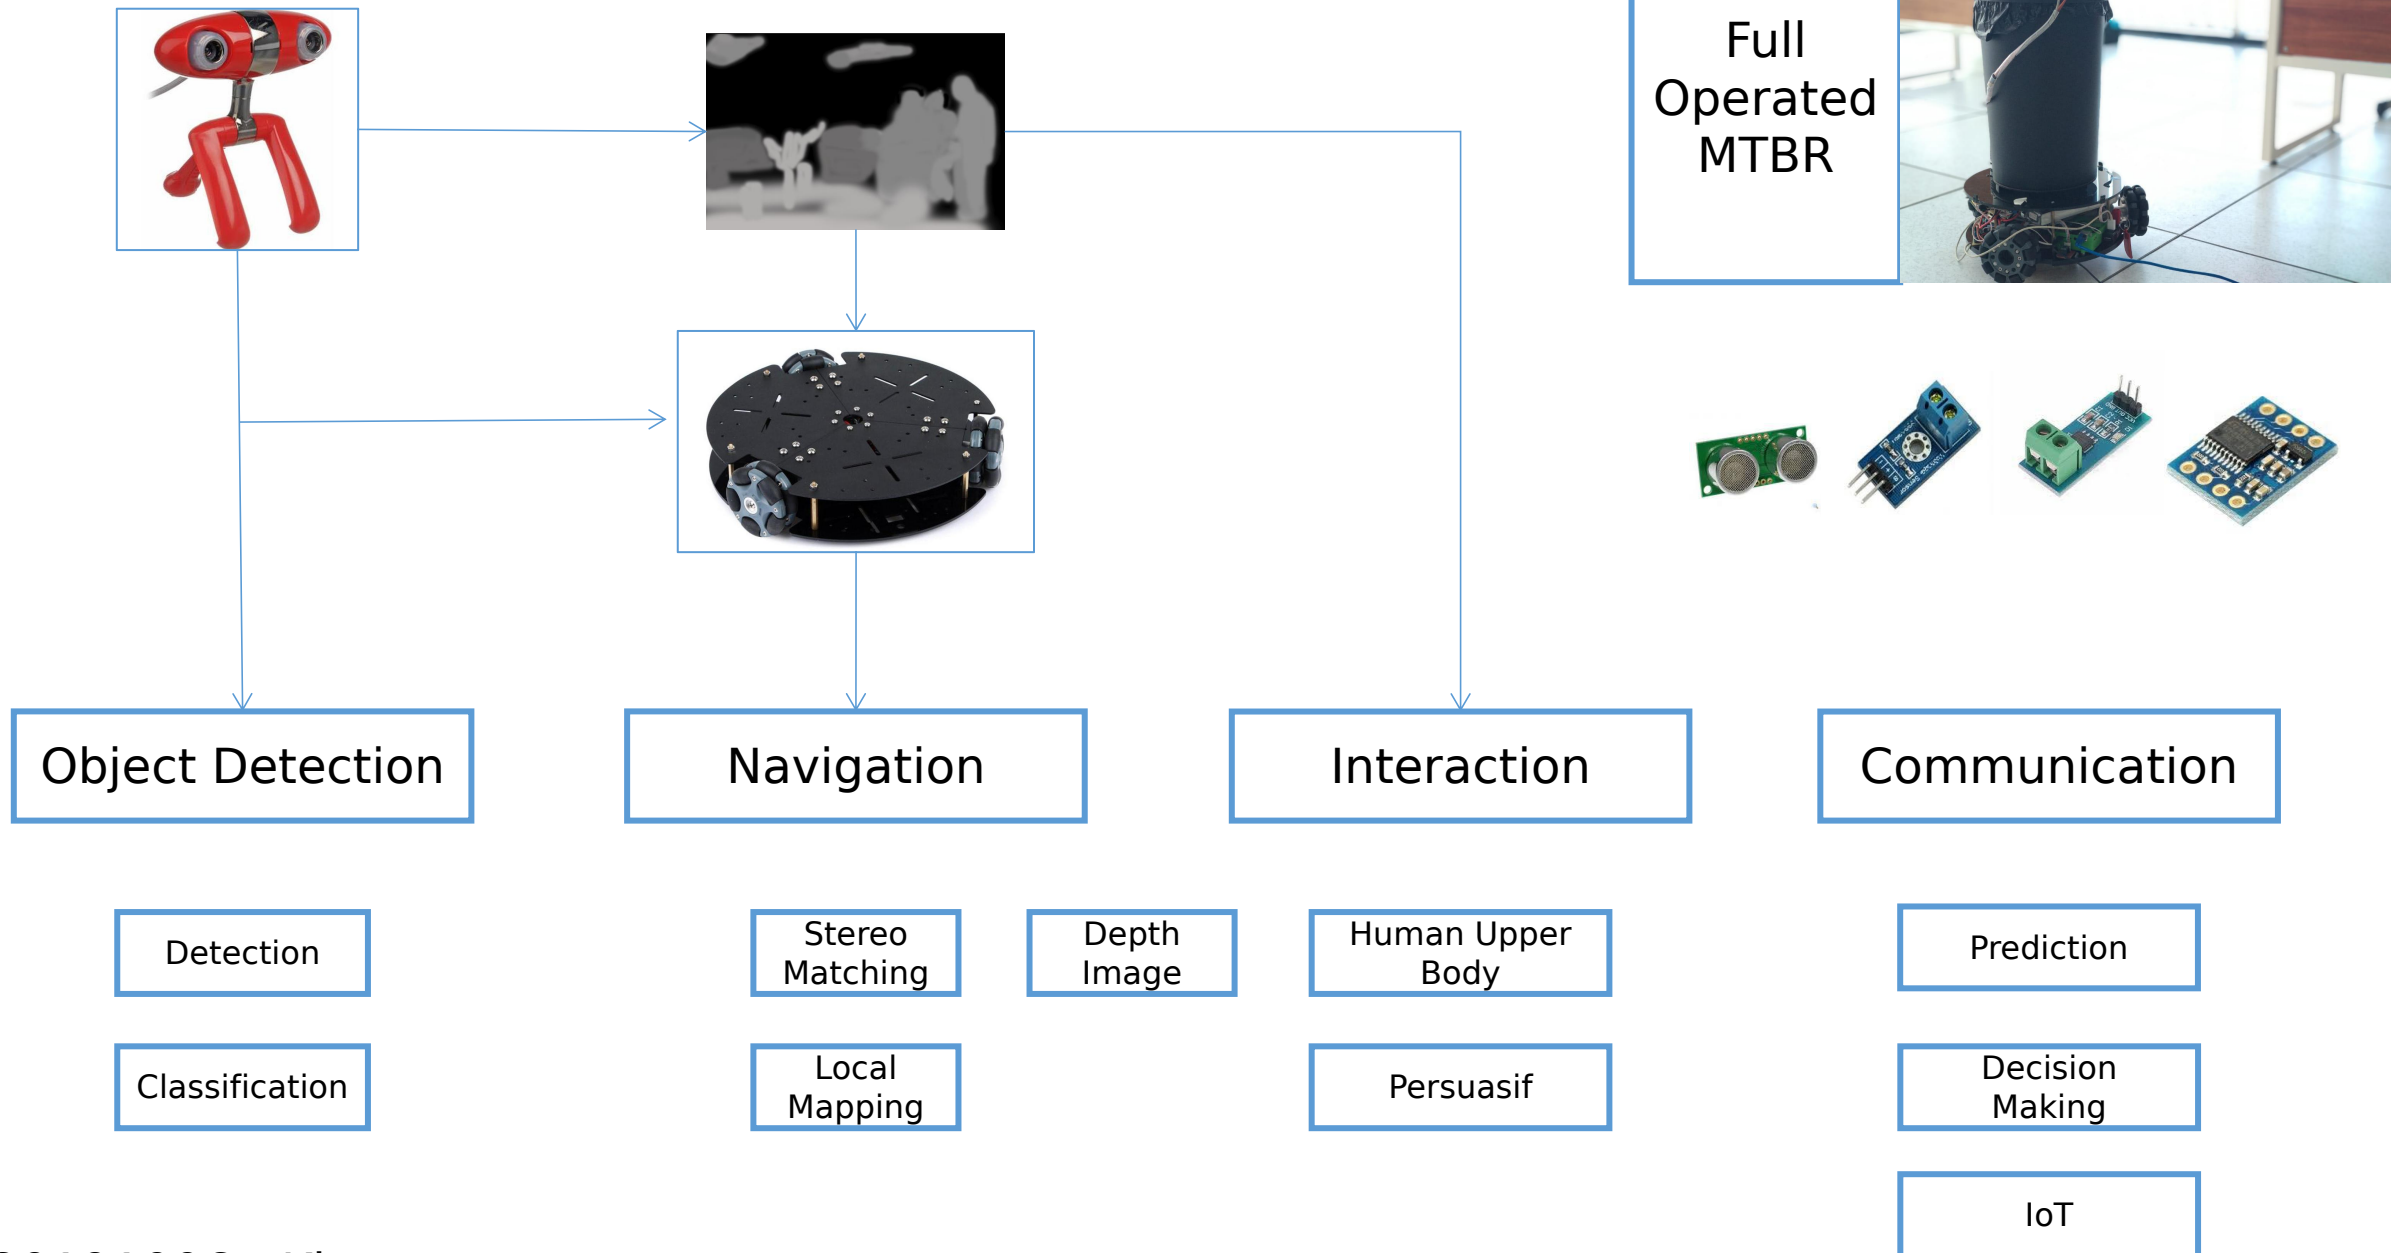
Full Operated MTBR

Object Detection

Navigation

Interaction

Communication

Detection

Classification

Stereo Matching

Depth Image

Local Mapping

Human Upper Body

Persuasif

Prediction

Decision Making

IoT